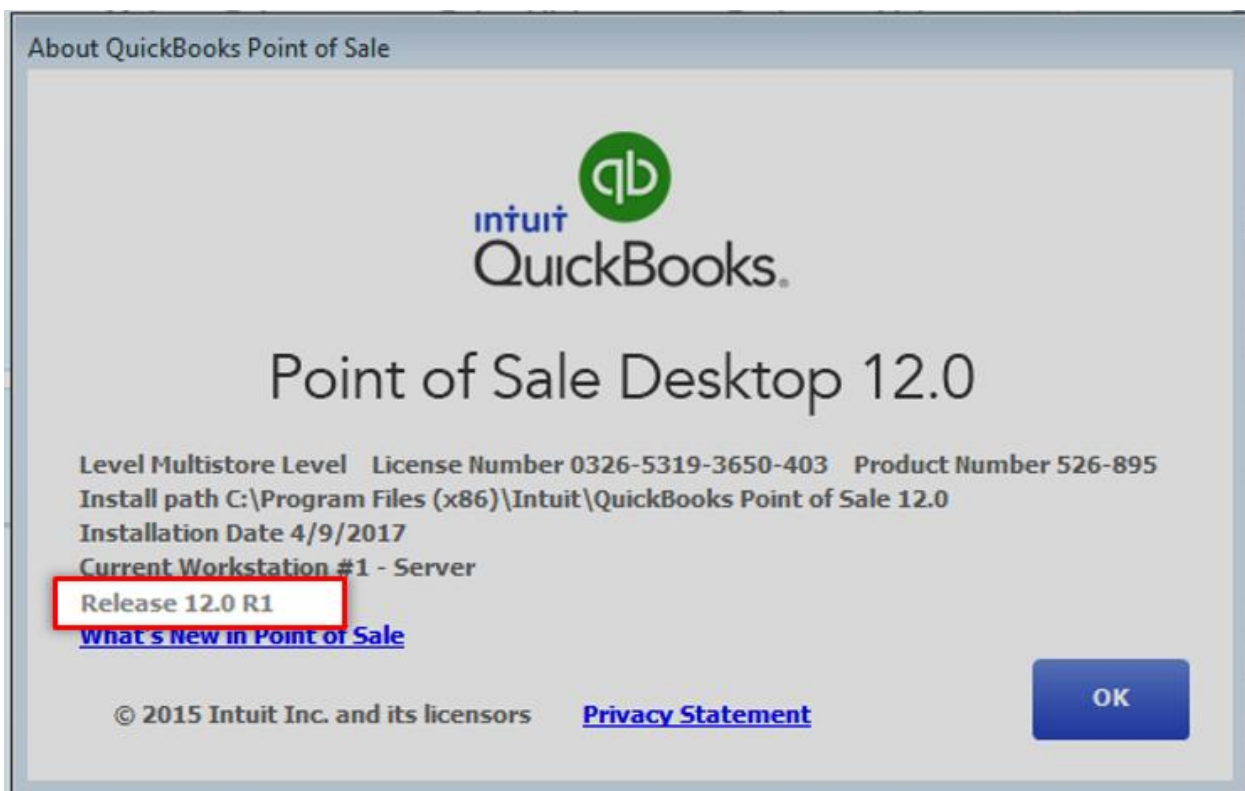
About QuickBooks Point of Sale

qb

intuit
QuickBooks.

Point of Sale Desktop 12.0

Level Multistore Level License Number 0326-5319-3650-403 Product Number 526-895
Install path C:\Program Files (x86)\Intuit\QuickBooks Point of Sale 12.0
Installation Date 4/9/2017
Current Workstation #1 - Server
Release 12.0 R1
What's New in Point of Sale

© 2015 Intuit Inc. and its licensors Privacy Statement

OK